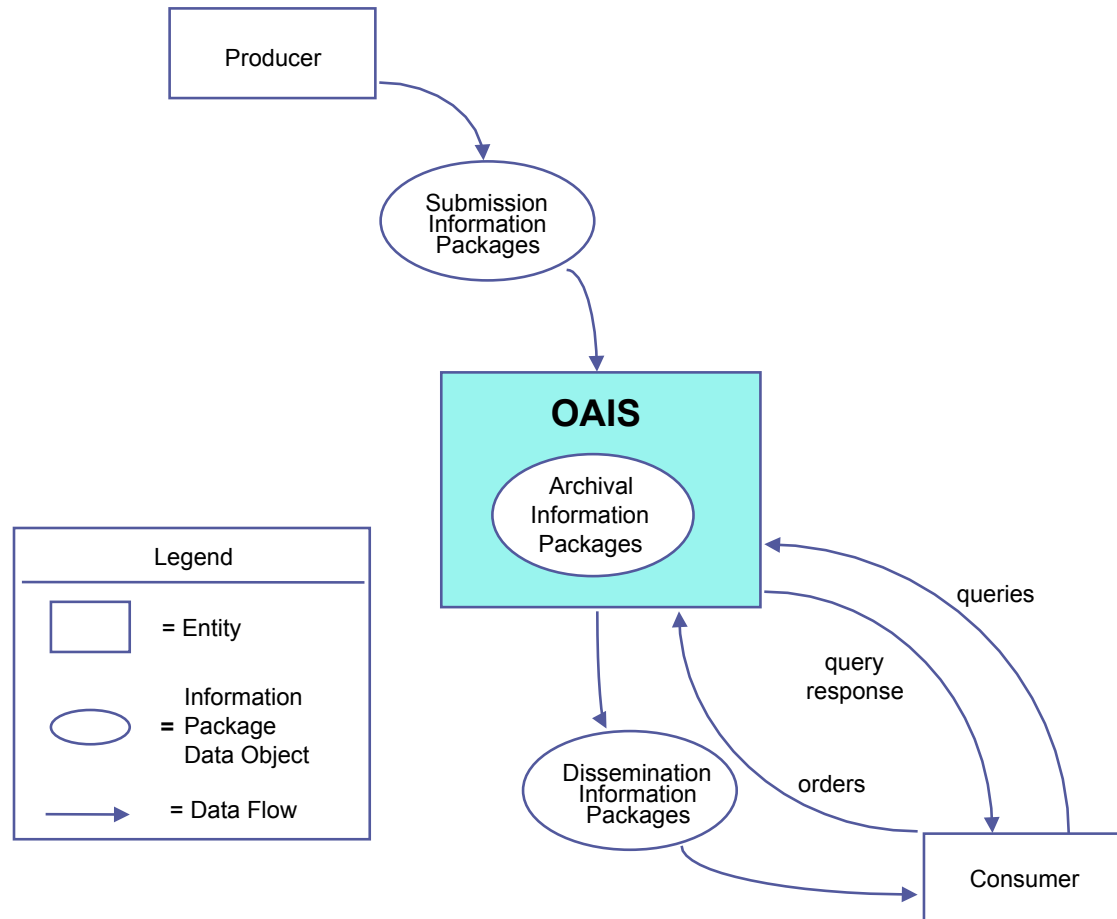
Producer

Submission Information Packages

OAIS

Archival Information Packages

Legend

= Entity

= Information Package Data Object

= Data Flow

queries

query response

orders

Dissemination Information Packages

Consumer